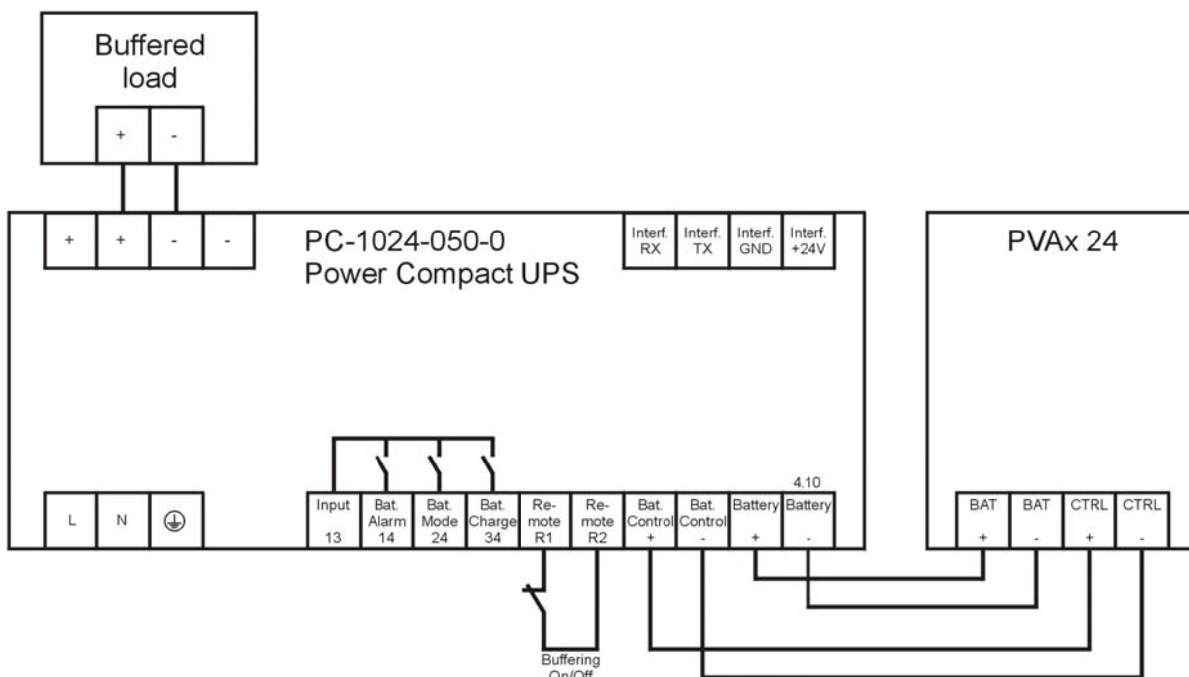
Buffered load

+ -

+ + - -

PC-1024-050-0
Power Compact UPS

Interf. RX | Interf. TX | Interf. GND | Interf. +24V

PVAx 24

L N ⏚

Input 13 | Bat. Alarm 14 | Bat. Mode 24 | Bat. Charge 34 | Remote R1 | Remote R2 | Bat. Control + | Bat. Control - | Battery + | 4.10 Battery -

BAT + | BAT - | CTRL + | CTRL -

Buffering On/Off